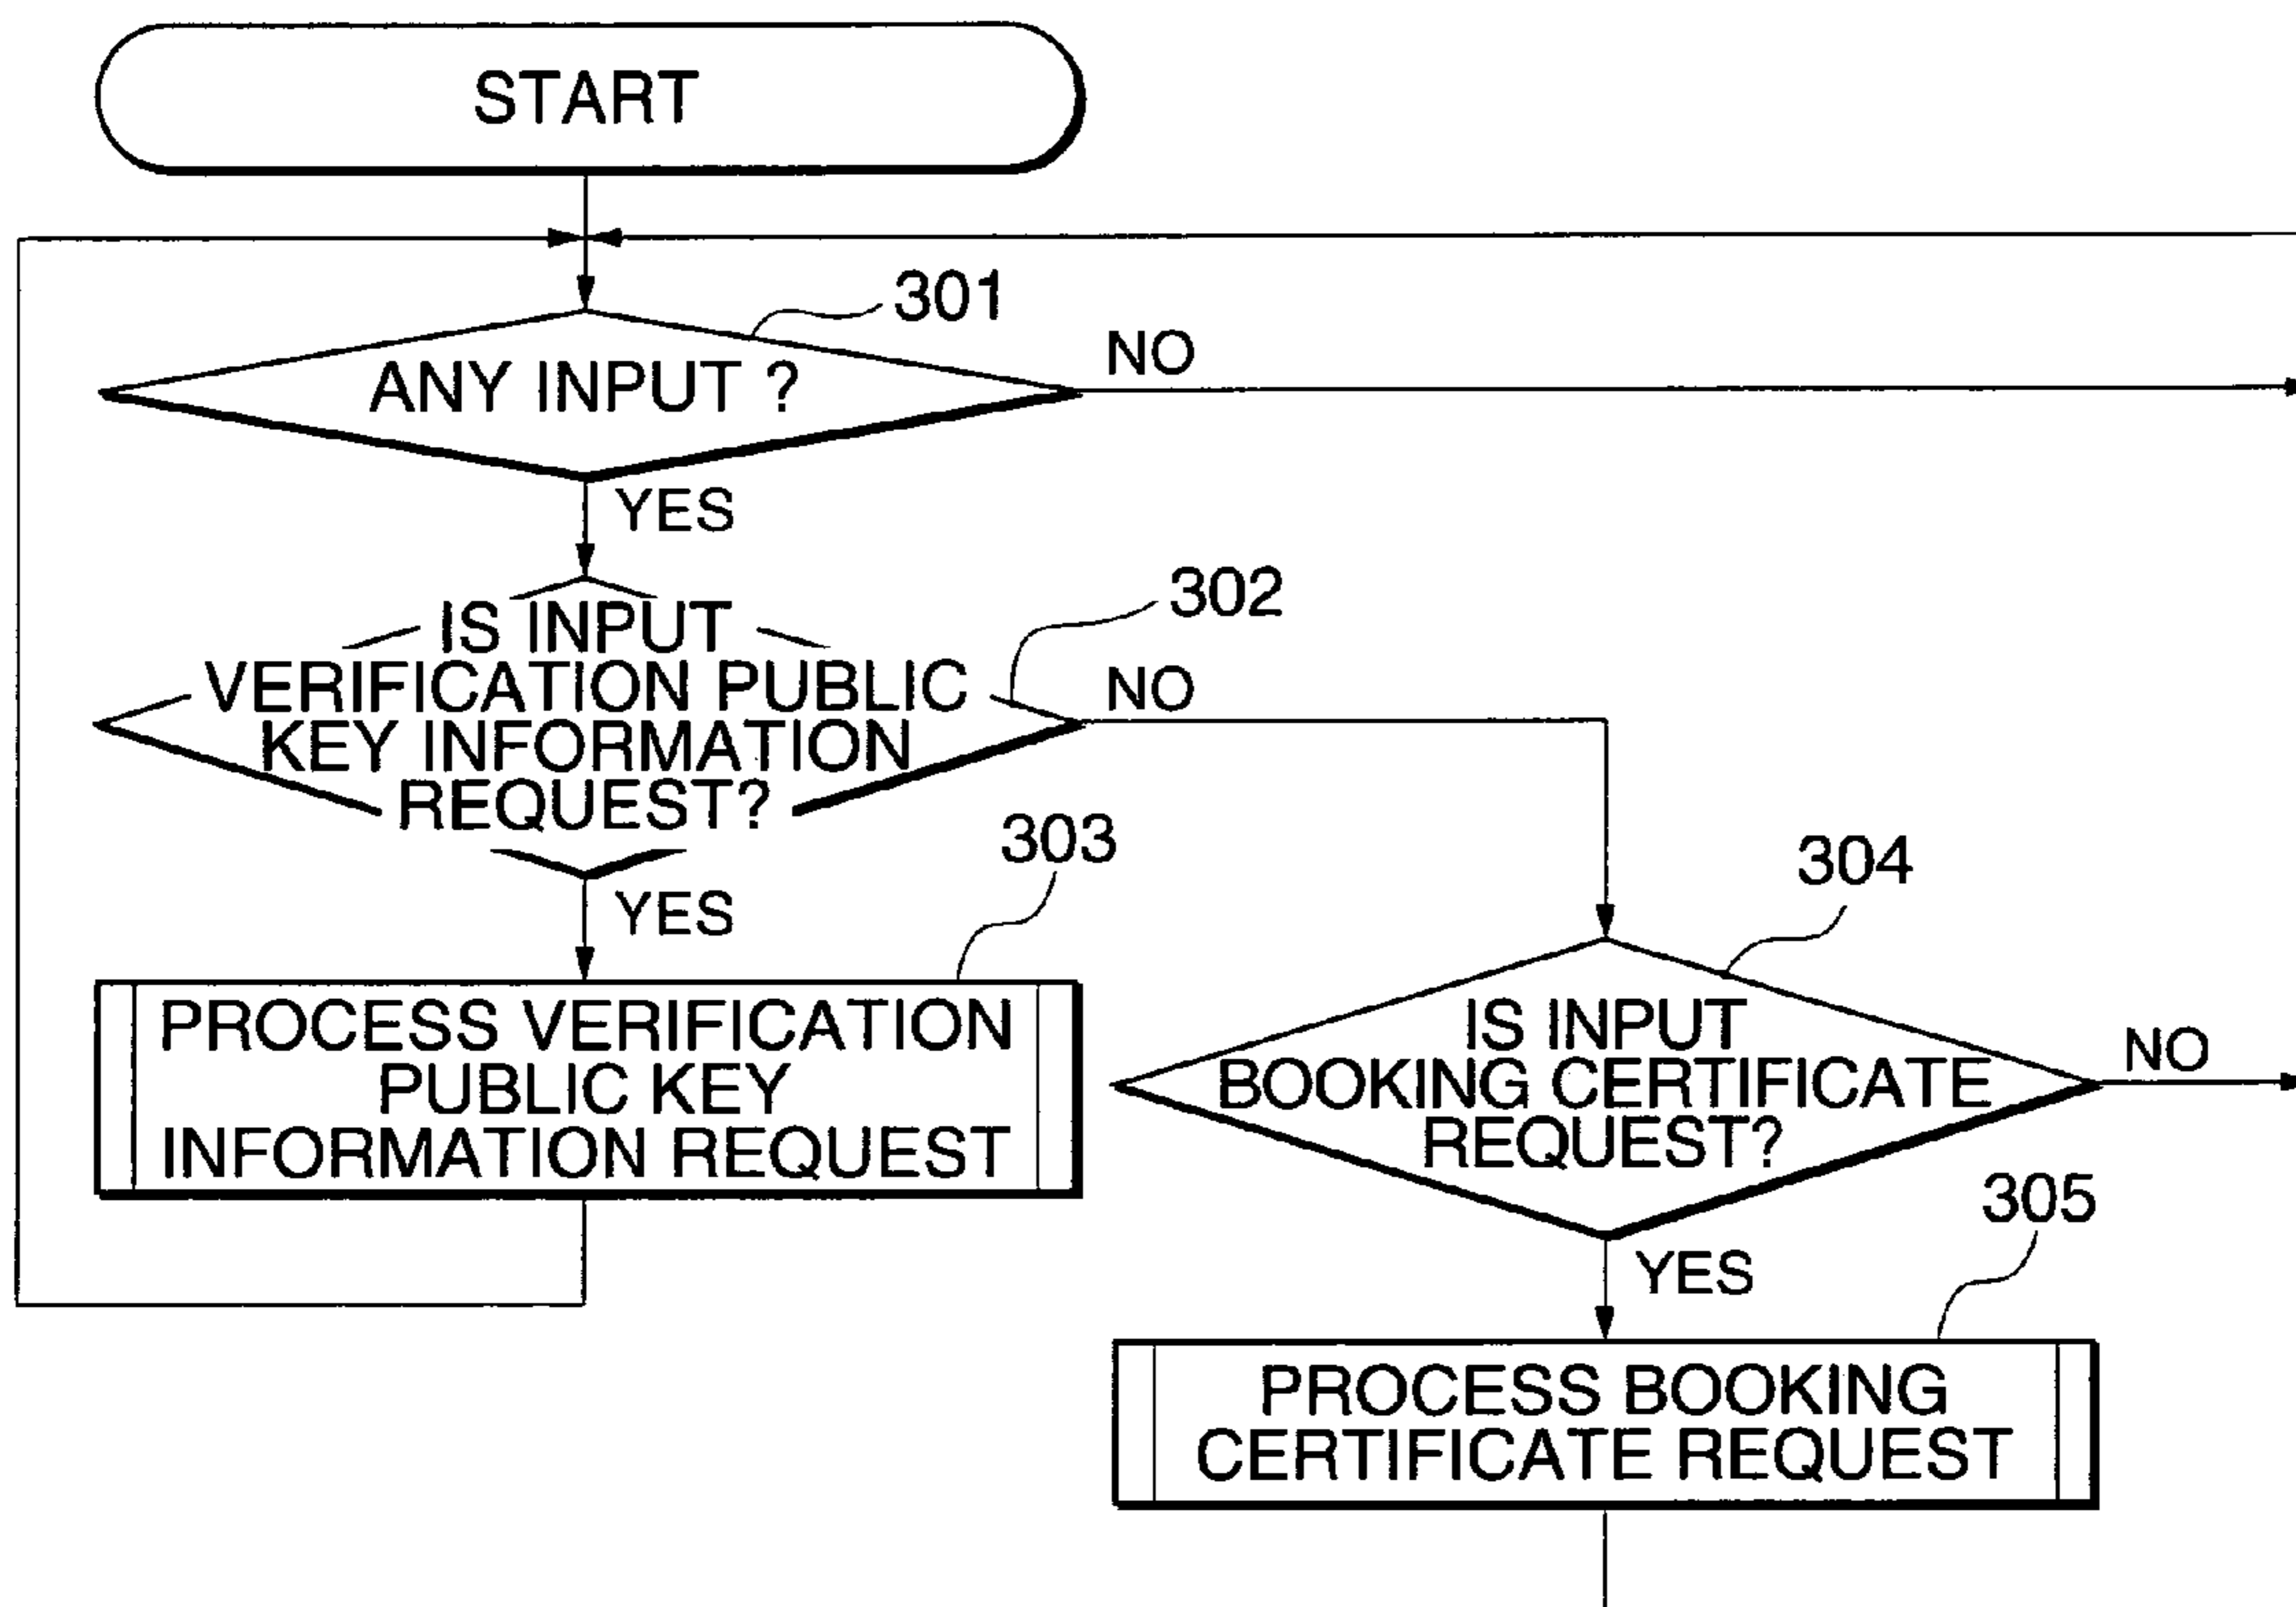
START

301

ANY INPUT ?

NO

YES

302

IS INPUT VERIFICATION PUBLIC KEY INFORMATION REQUEST?

NO

YES

303

PROCESS VERIFICATION PUBLIC KEY INFORMATION REQUEST

304

IS INPUT BOOKING CERTIFICATE REQUEST?

NO

YES

305

PROCESS BOOKING CERTIFICATE REQUEST